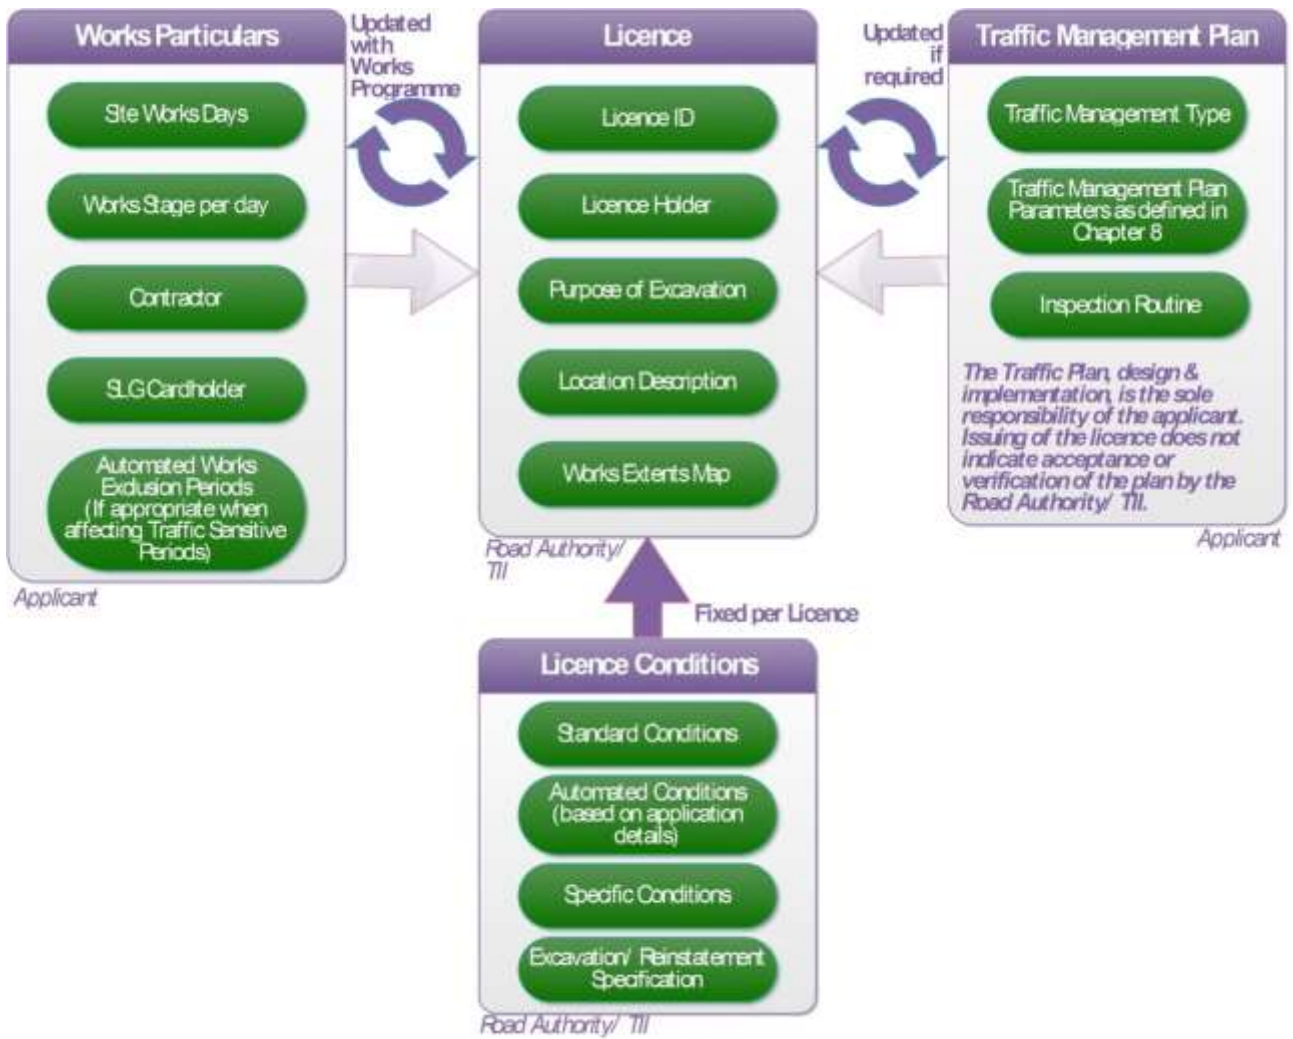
Works Particulars

Site Works Days

Works Stage per day

Contractor

SLG Cardholder

Automated Works Exclusion Periods (If appropriate when affecting Traffic Sensitive Periods)

Applicant

Updated with Works Programme

Licence

Licence ID

Licence Holder

Purpose of Excavation

Location Description

Works Extents Map

Road Authority/ TII

Updated if required

Traffic Management Plan

Traffic Management Type

Traffic Management Plan Parameters as defined in Chapter 8

Inspection Routine

The Traffic Plan, design & implementation, is the sole responsibility of the applicant. Issuing of the licence does not indicate acceptance or verification of the plan by the Road Authority/ TII.

Applicant

Fixed per Licence

Licence Conditions

Standard Conditions

Automated Conditions (based on application details)

Specific Conditions

Excavation/ Reinstatement Specification

Road Authority/ TII